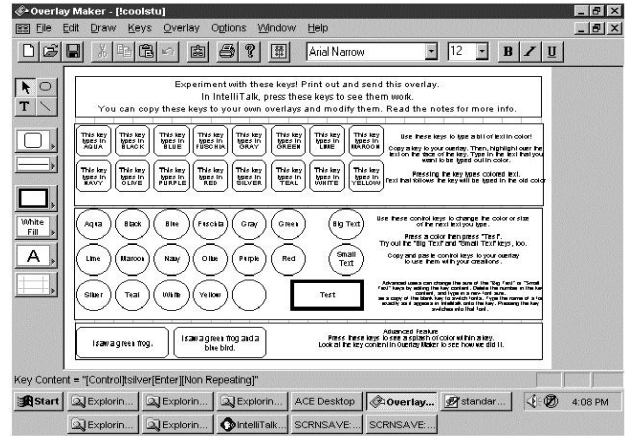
Overlay Maker - [!coolstu]

File Edit Draw Keys Overlay Options Window Help

Arial Narrow 12 B I U

White Fill

A

Experiment with these keys! Print out and send this overlay.
In IntelliTalk, press these keys to see them work.
You can copy these keys to your own overlays and modify them. Read the notes for more info.

| This key types in AQUA | This key types in BLACK | This key types in BLUE | This key types in FUSCHIA | This key types in GRAY | This key types in GREEN | This key types in LIME | This key types in MAROON |
|---|---|---|---|---|---|---|---|
| This key types in NAVY | This key types in OLIVE | This key types in PURPLE | This key types in RED | This key types in SILVER | This key types in TEAL | This key types in WHITE | This key types in YELLOW |

Use these keys to type a bit of text in color!
Copy a key to your overlay. Then, highlight over the text on the face of the key. Type in the text that you want to be typed out in color.
Pressing the key types colored text. Text that follows the key will be typed in the old color.

Aqua Black Blue Fuschia Gray Green Big Text
Lime Maroon Navy Olive Purple Red Small Text
Silver Teal White Yellow Test

Use these control keys to change the color or size of the next text you type.
Press a color then press "Test".
Try out the "Big Text" and "Small Text" keys, too.
Copy and paste control keys to your overlay to use them with your creations.
Advanced users can change the size of the "Big Text" or "Small Text" keys by editing the key content. Delete the number in the key content, and type in a new font size.
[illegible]

I saw a green frog. | I saw a green frog and a blue bird.

Advanced Feature
Press these keys to see a splash of color within a key.
Look at the key content in Overlay Maker to see how we did it.

Key Content = "[Control]silver[Enter][Non Repeating]"

Start Explorin... Explorin... Explorin... ACE Desktop Overlay... standar... 4:08 PM
Explorin... Explorin... IntelliTalk... SCRNSAVE:... SCRNSAVE:...